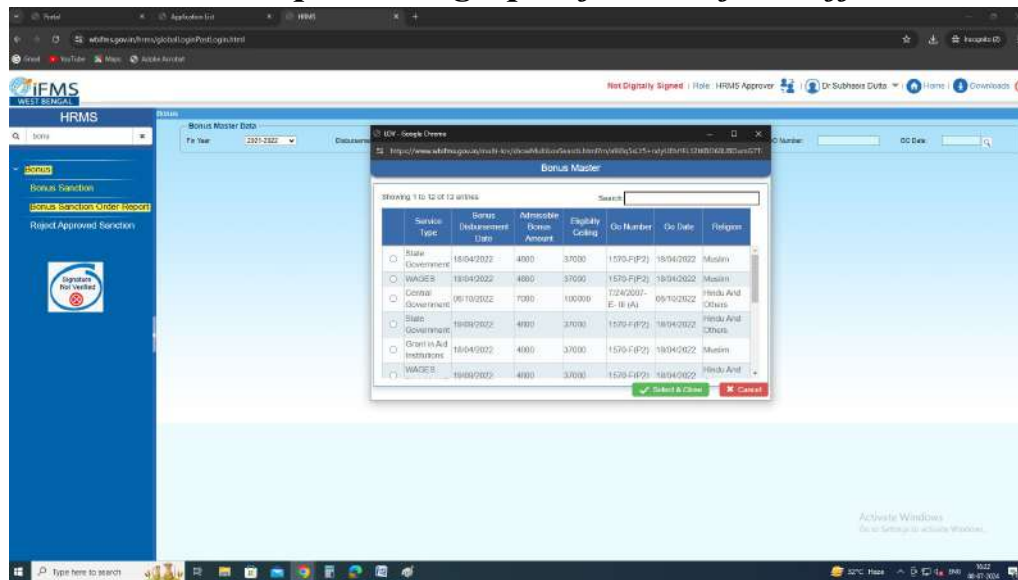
Portal | Application list | HRMS

wbifms.gov.in/hrms/globalLoginPostLogin.html

Gmail | YouTube | Maps | Adobe Acrobat

IFMS
WEST BENGAL

Not Digitally Signed | Role: HRMS Approver | Dr Subhasis Dutta | Home | Downloads

HRMS

Q bonu

Bonus
Bonus Sanction
Bonus Sanction Order Report
Reject Approved Sanction

Signature Not Verified

Bonus
Bonus Master Data
Fin Year 2021-2022
Disbursement
GO Number
GO Date

LOV - Google Chrome
https://www.wbifms.gov.in/multi-lov/showMultiLovSearch.html?m=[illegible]

Bonus Master

Showing 1 to 12 of 12 entries
Search:

| | Service Type | Bonus Disbursement Date | Admissible Bonus Amount | Eligibility Ceiling | Go Number | Go Date | Religion |
|---|---|---|---|---|---|---|---|
| ○ | State Government | 18/04/2022 | 4000 | 37000 | 1570-F(P2) | 18/04/2022 | Muslim |
| ○ | WAGES | 18/04/2022 | 4000 | 37000 | 1570-F(P2) | 18/04/2022 | Muslim |
| ○ | Central Goverment | 05/10/2022 | 7000 | 100000 | 7/24/2007-E-III (A) | 05/10/2022 | Hindu And Others |
| ○ | State Government | 19/09/2022 | 4000 | 37000 | 1570-F(P2) | 18/04/2022 | Hindu And Others |
| ○ | Grant in Aid Institutions | 18/04/2022 | 4000 | 37000 | 1570-F(P2) | 18/04/2022 | Muslim |
| ○ | WAGES | 19/09/2022 | 4000 | 37000 | 1570-F(P2) | 18/04/2022 | Hindu And |

Select & Close
Cancel

Activate Windows
Go to Settings to activate Windows.

Type here to search
32°C Haze ENG 10:22 08-07-2024